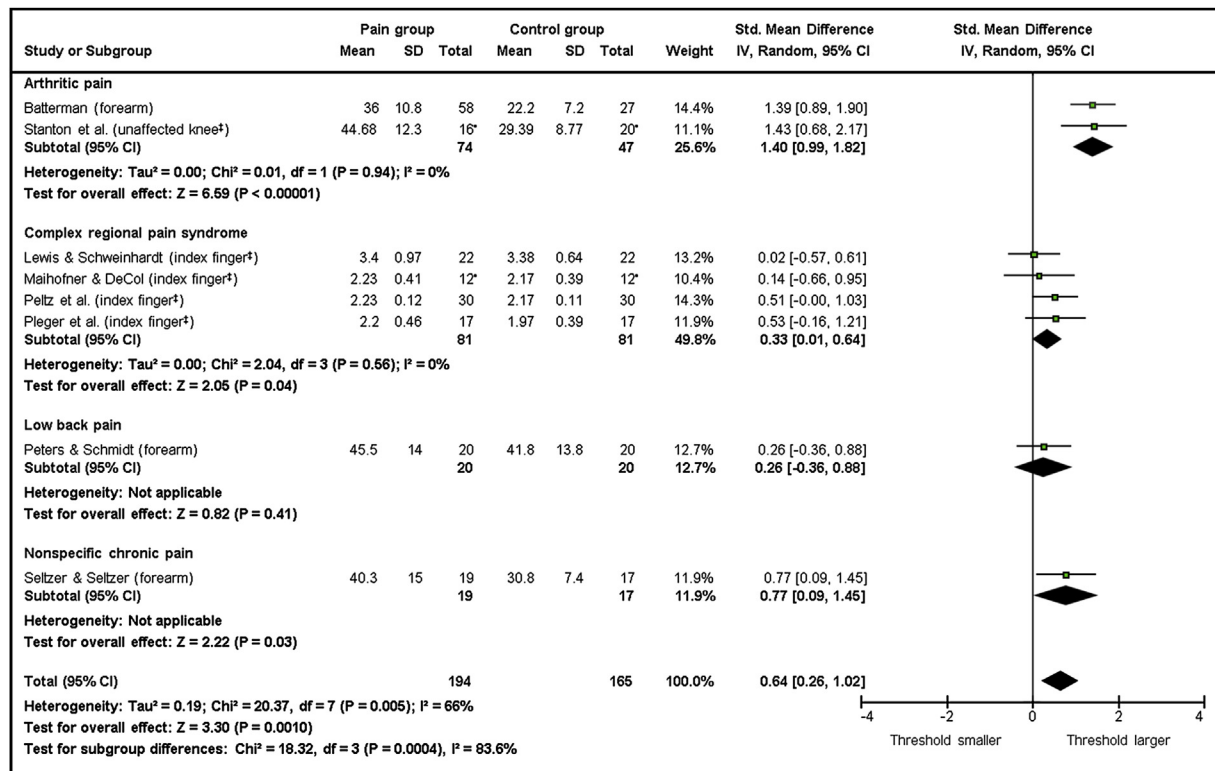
| Study or Subgroup | Pain group Mean | SD | Total | Control group Mean | SD | Total | Weight | Std. Mean Difference IV, Random, 95% CI |
|---|---|---|---|---|---|---|---|---|
| **Arthritic pain** | | | | | | | | |
| Batterman (forearm) | 36 | 10.8 | 58 | 22.2 | 7.2 | 27 | 14.4% | 1.39 [0.89, 1.90] |
| Stanton et al. (unaffected knee‡) | 44.68 | 12.3 | 16* | 29.39 | 8.77 | 20* | 11.1% | 1.43 [0.68, 2.17] |
| **Subtotal (95% CI)** | | | **74** | | | **47** | **25.6%** | **1.40 [0.99, 1.82]** |
| Heterogeneity: Tau² = 0.00; Chi² = 0.01, df = 1 (P = 0.94); I² = 0% | | | | | | | | |
| Test for overall effect: Z = 6.59 (P < 0.00001) | | | | | | | | |
| **Complex regional pain syndrome** | | | | | | | | |
| Lewis & Schweinhardt (index finger‡) | 3.4 | 0.97 | 22 | 3.38 | 0.64 | 22 | 13.2% | 0.02 [-0.57, 0.61] |
| Maihofner & DeCol (index finger‡) | 2.23 | 0.41 | 12* | 2.17 | 0.39 | 12* | 10.4% | 0.14 [-0.66, 0.95] |
| Peltz et al. (index finger‡) | 2.23 | 0.12 | 30 | 2.17 | 0.11 | 30 | 14.3% | 0.51 [-0.00, 1.03] |
| Pleger et al. (index finger‡) | 2.2 | 0.46 | 17 | 1.97 | 0.39 | 17 | 11.9% | 0.53 [-0.16, 1.21] |
| **Subtotal (95% CI)** | | | **81** | | | **81** | **49.8%** | **0.33 [0.01, 0.64]** |
| Heterogeneity: Tau² = 0.00; Chi² = 2.04, df = 3 (P = 0.56); I² = 0% | | | | | | | | |
| Test for overall effect: Z = 2.05 (P = 0.04) | | | | | | | | |
| **Low back pain** | | | | | | | | |
| Peters & Schmidt (forearm) | 45.5 | 14 | 20 | 41.8 | 13.8 | 20 | 12.7% | 0.26 [-0.36, 0.88] |
| **Subtotal (95% CI)** | | | **20** | | | **20** | **12.7%** | **0.26 [-0.36, 0.88]** |
| Heterogeneity: Not applicable | | | | | | | | |
| Test for overall effect: Z = 0.82 (P = 0.41) | | | | | | | | |
| **Nonspecific chronic pain** | | | | | | | | |
| Seltzer & Seltzer (forearm) | 40.3 | 15 | 19 | 30.8 | 7.4 | 17 | 11.9% | 0.77 [0.09, 1.45] |
| **Subtotal (95% CI)** | | | **19** | | | **17** | **11.9%** | **0.77 [0.09, 1.45]** |
| Heterogeneity: Not applicable | | | | | | | | |
| Test for overall effect: Z = 2.22 (P = 0.03) | | | | | | | | |
| **Total (95% CI)** | | | **194** | | | **165** | **100.0%** | **0.64 [0.26, 1.02]** |
| Heterogeneity: Tau² = 0.19; Chi² = 20.37, df = 7 (P = 0.005); I² = 66% | | | | | | | | |
| Test for overall effect: Z = 3.30 (P = 0.0010) | | | | | | | | |
| Test for subgroup differences: Chi² = 18.32, df = 3 (P = 0.0004), I² = 83.6% | | | | | | | | |

Std. Mean Difference
IV, Random, 95% CI

-4 -2 0 2 4
Threshold smaller Threshold larger